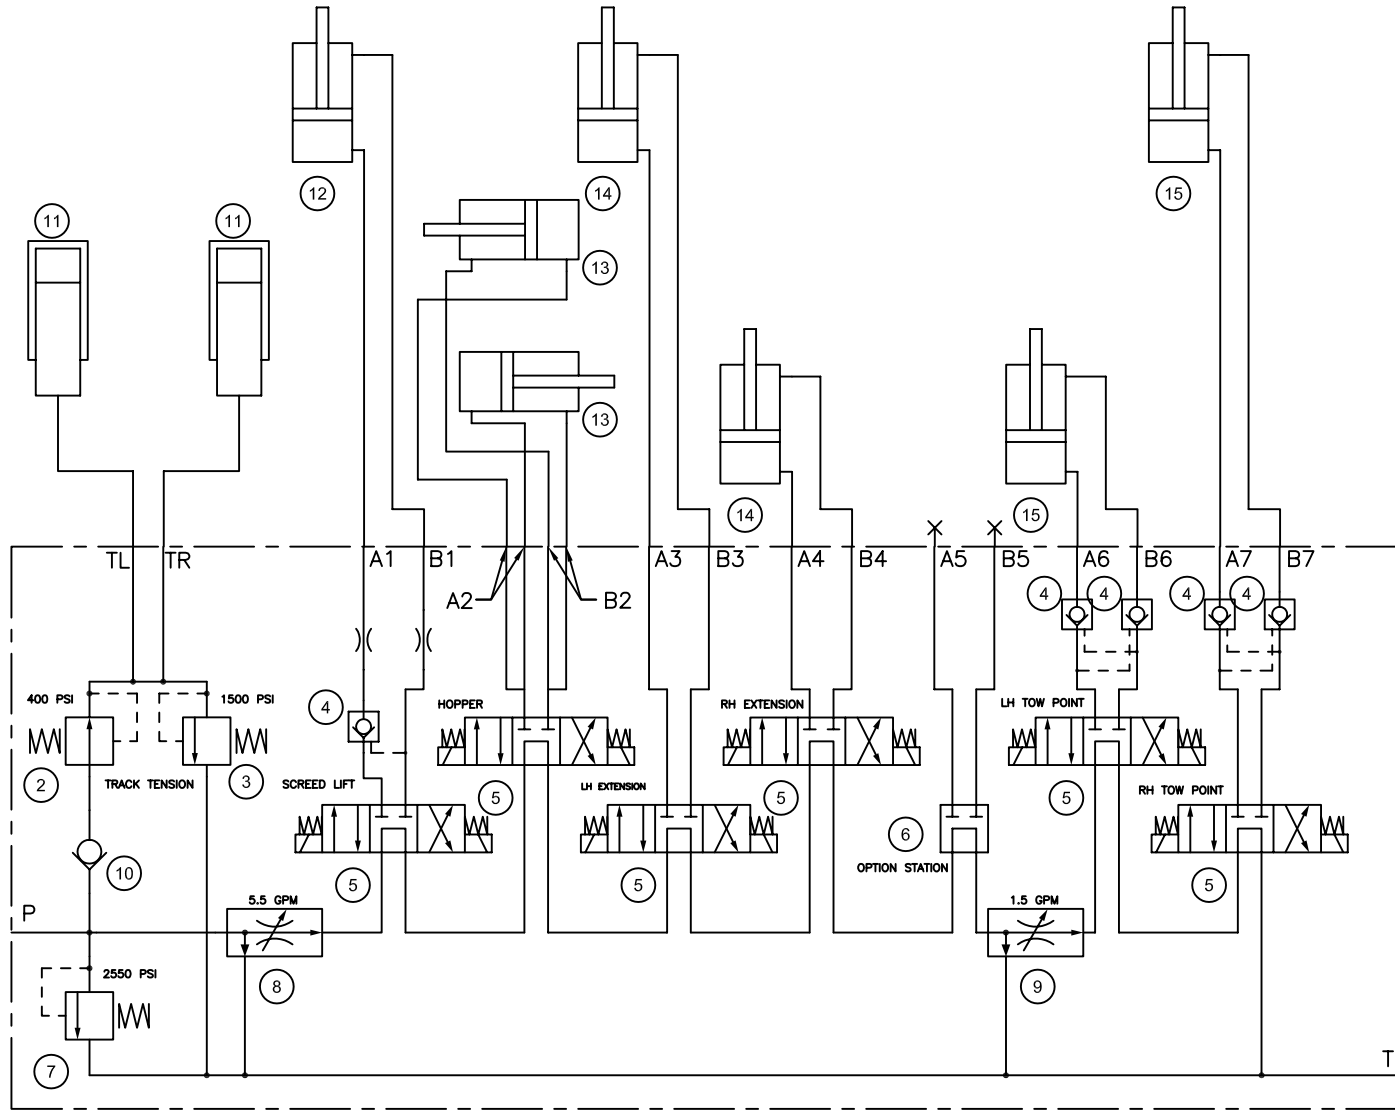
12
14
15
11
11
14
13
13
14
15
TL TR
A1 B1
A2
B2
A3 B3 A4 B4 A5 B5 A6 B6 A7 B7
4 4 4 4
4
400 PSI
1500 PSI
HOPPER
RH EXTENSION
LH TOW POINT
2
TRACK TENSION
3
SCREED LIFT
5
LH EXTENSION
5
5
6
RH TOW POINT
10
5
5
OPTION STATION
5
P
5.5 GPM
1.5 GPM
2550 PSI
8
9
7
T